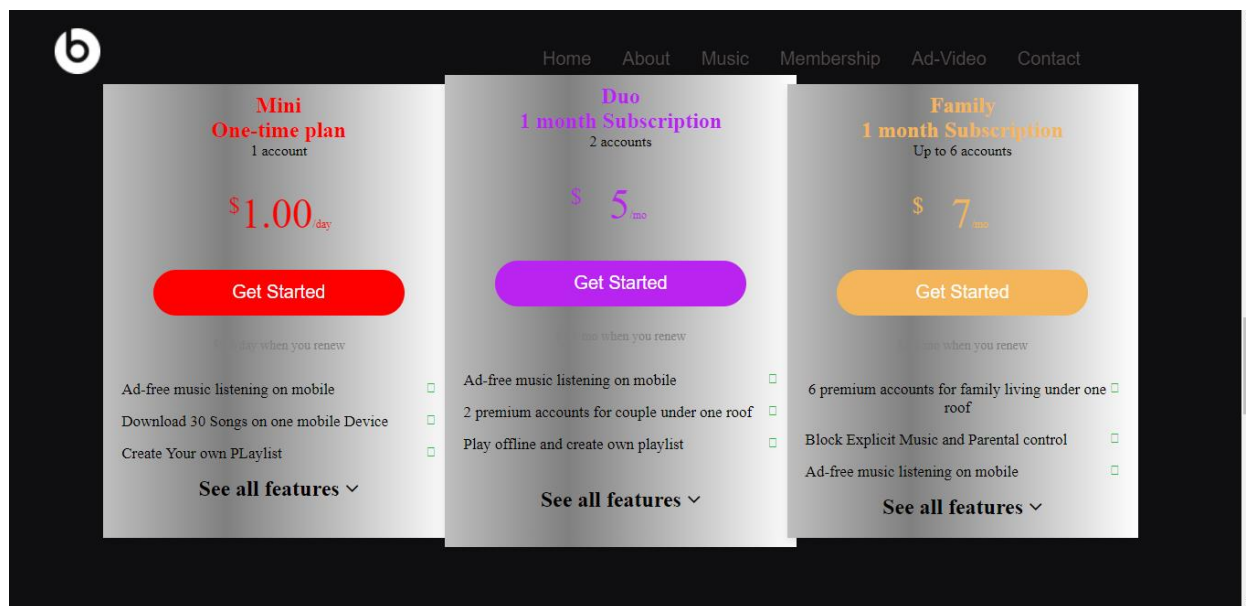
Home About Music Membership Ad-Video Contact

Mini
One-time plan
1 account

$1.00/day

Get Started

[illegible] day when you renew

Ad-free music listening on mobile
Download 30 Songs on one mobile Device
Create Your own PLaylist

See all features

Duo
1 month Subscription
2 accounts

$ 5/mo

Get Started

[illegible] mo when you renew

Ad-free music listening on mobile
2 premium accounts for couple under one roof
Play offline and create own playlist

See all features

Family
1 month Subscription
Up to 6 accounts

$ 7/mo

Get Started

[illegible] mo when you renew

6 premium accounts for family living under one roof
Block Explicit Music and Parental control
Ad-free music listening on mobile

See all features